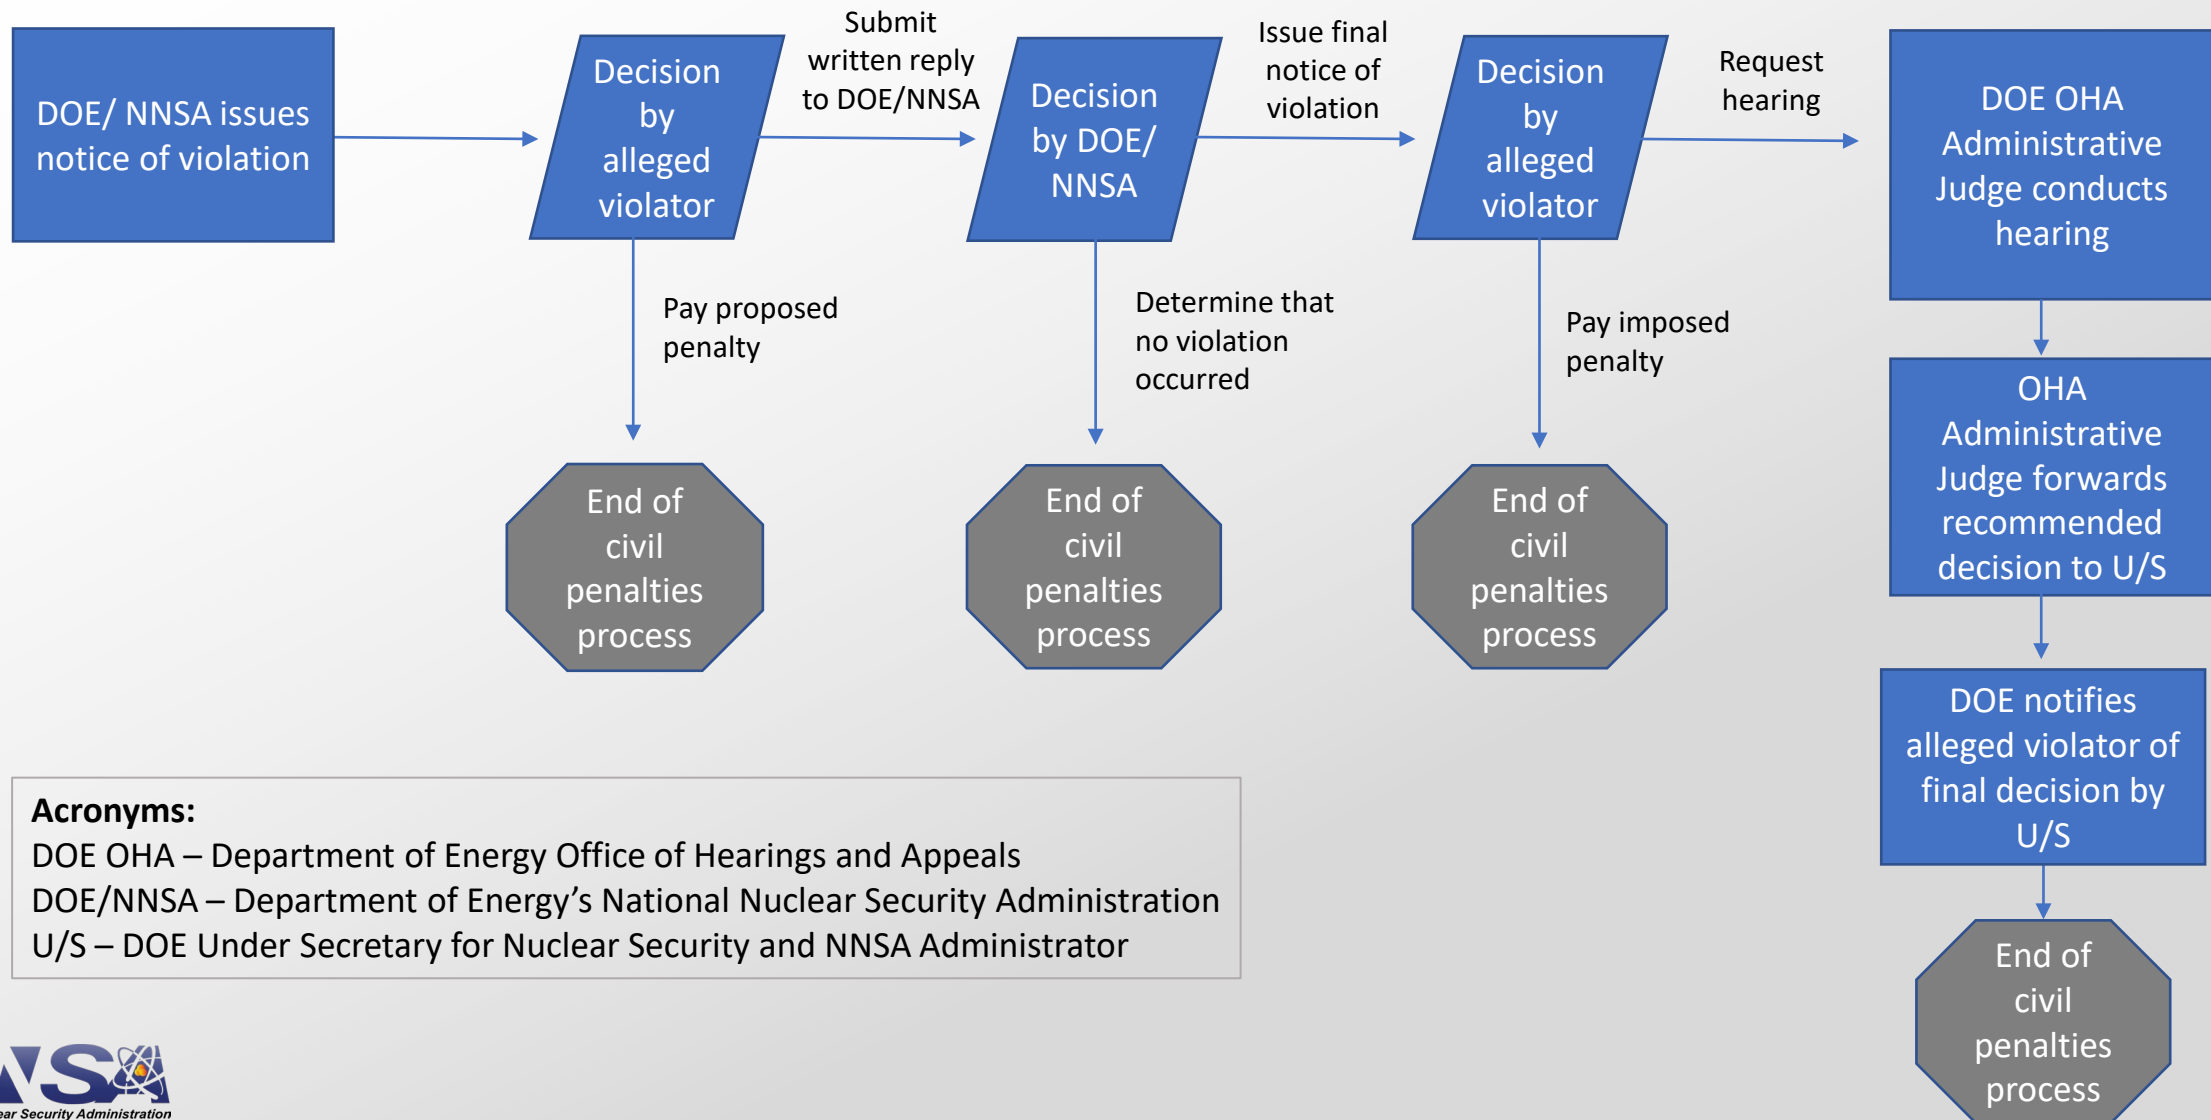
DOE/ NNSA issues notice of violation

Decision by alleged violator

Submit written reply to DOE/NNSA

Decision by DOE/ NNSA

Issue final notice of violation

Decision by alleged violator

Request hearing

DOE OHA Administrative Judge conducts hearing

Pay proposed penalty

Determine that no violation occurred

Pay imposed penalty

End of civil penalties process

End of civil penalties process

End of civil penalties process

OHA Administrative Judge forwards recommended decision to U/S

DOE notifies alleged violator of final decision by U/S

End of civil penalties process

**Acronyms:**
DOE OHA – Department of Energy Office of Hearings and Appeals
DOE/NNSA – Department of Energy's National Nuclear Security Administration
U/S – DOE Under Secretary for Nuclear Security and NNSA Administrator

NSA
ear Security Administration